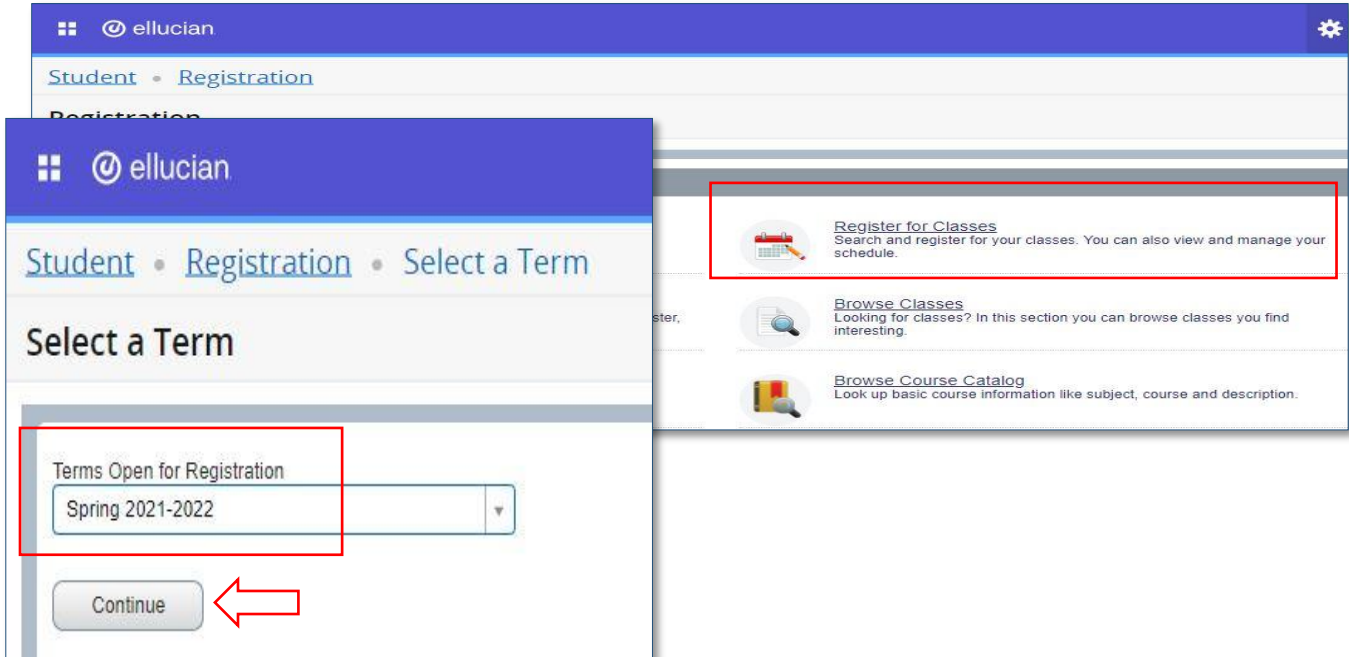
ellucian

Student • Registration

Registration

ellucian

Student • Registration • Select a Term

Select a Term

Terms Open for Registration

Spring 2021-2022

Continue

ster,

Register for Classes
Search and register for your classes. You can also view and manage your schedule.

Browse Classes
Looking for classes? In this section you can browse classes you find interesting.

Browse Course Catalog
Look up basic course information like subject, course and description.